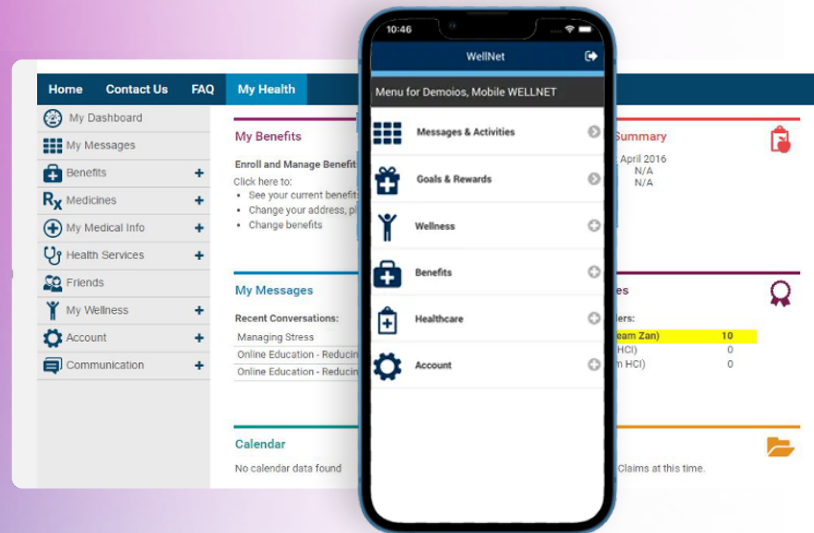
Home Contact Us FAQ My Health

My Dashboard
My Messages
Benefits +
Medicines +
My Medical Info +
Health Services +
Friends
My Wellness +
Account +
Communication +

My Benefits

Enroll and Manage Benefit
Click here to:
• See your current benefit
• Change your address, pl
• Change benefits

My Messages

Recent Conversations:
Managing Stress
Online Education - Reducin
Online Education - Reducin

Calendar

No calendar data found

Summary
April 2016
N/A
N/A

es

ers:
eam Zan) 10
HCI) 0
n HCI) 0

Claims at this time.

10:46

WellNet

Menu for Demoios, Mobile WELLNET

Messages & Activities
Goals & Rewards
Wellness
Benefits
Healthcare
Account